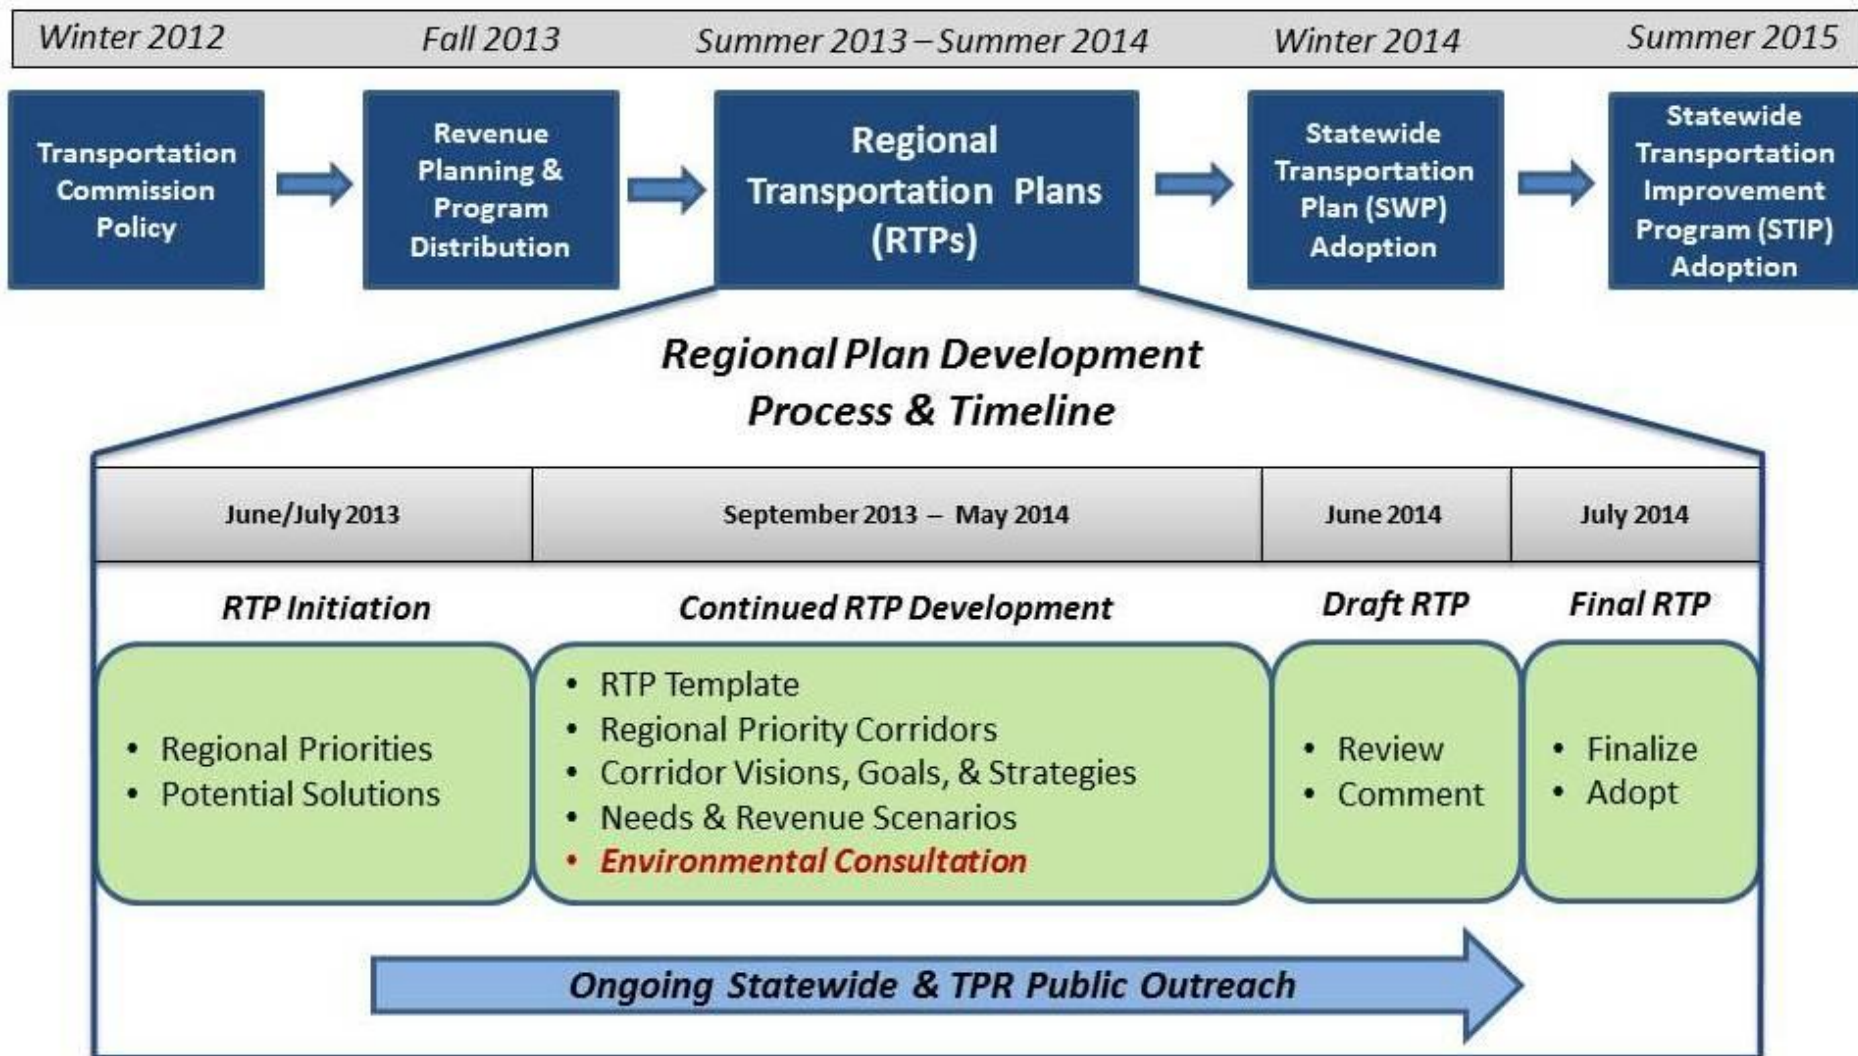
Winter 2012 | Fall 2013 | Summer 2013 – Summer 2014 | Winter 2014 | Summer 2015

Transportation Commission Policy

Revenue Planning & Program Distribution

Regional Transportation Plans (RTPs)

Statewide Transportation Plan (SWP) Adoption

Statewide Transportation Improvement Program (STIP) Adoption

Regional Plan Development Process & Timeline

| June/July 2013 | September 2013 – May 2014 | June 2014 | July 2014 |
|---|---|---|---|
| RTP Initiation | Continued RTP Development | Draft RTP | Final RTP |
| • Regional Priorities • Potential Solutions | • RTP Template • Regional Priority Corridors • Corridor Visions, Goals, & Strategies • Needs & Revenue Scenarios • Environmental Consultation | • Review • Comment | • Finalize • Adopt |

Ongoing Statewide & TPR Public Outreach